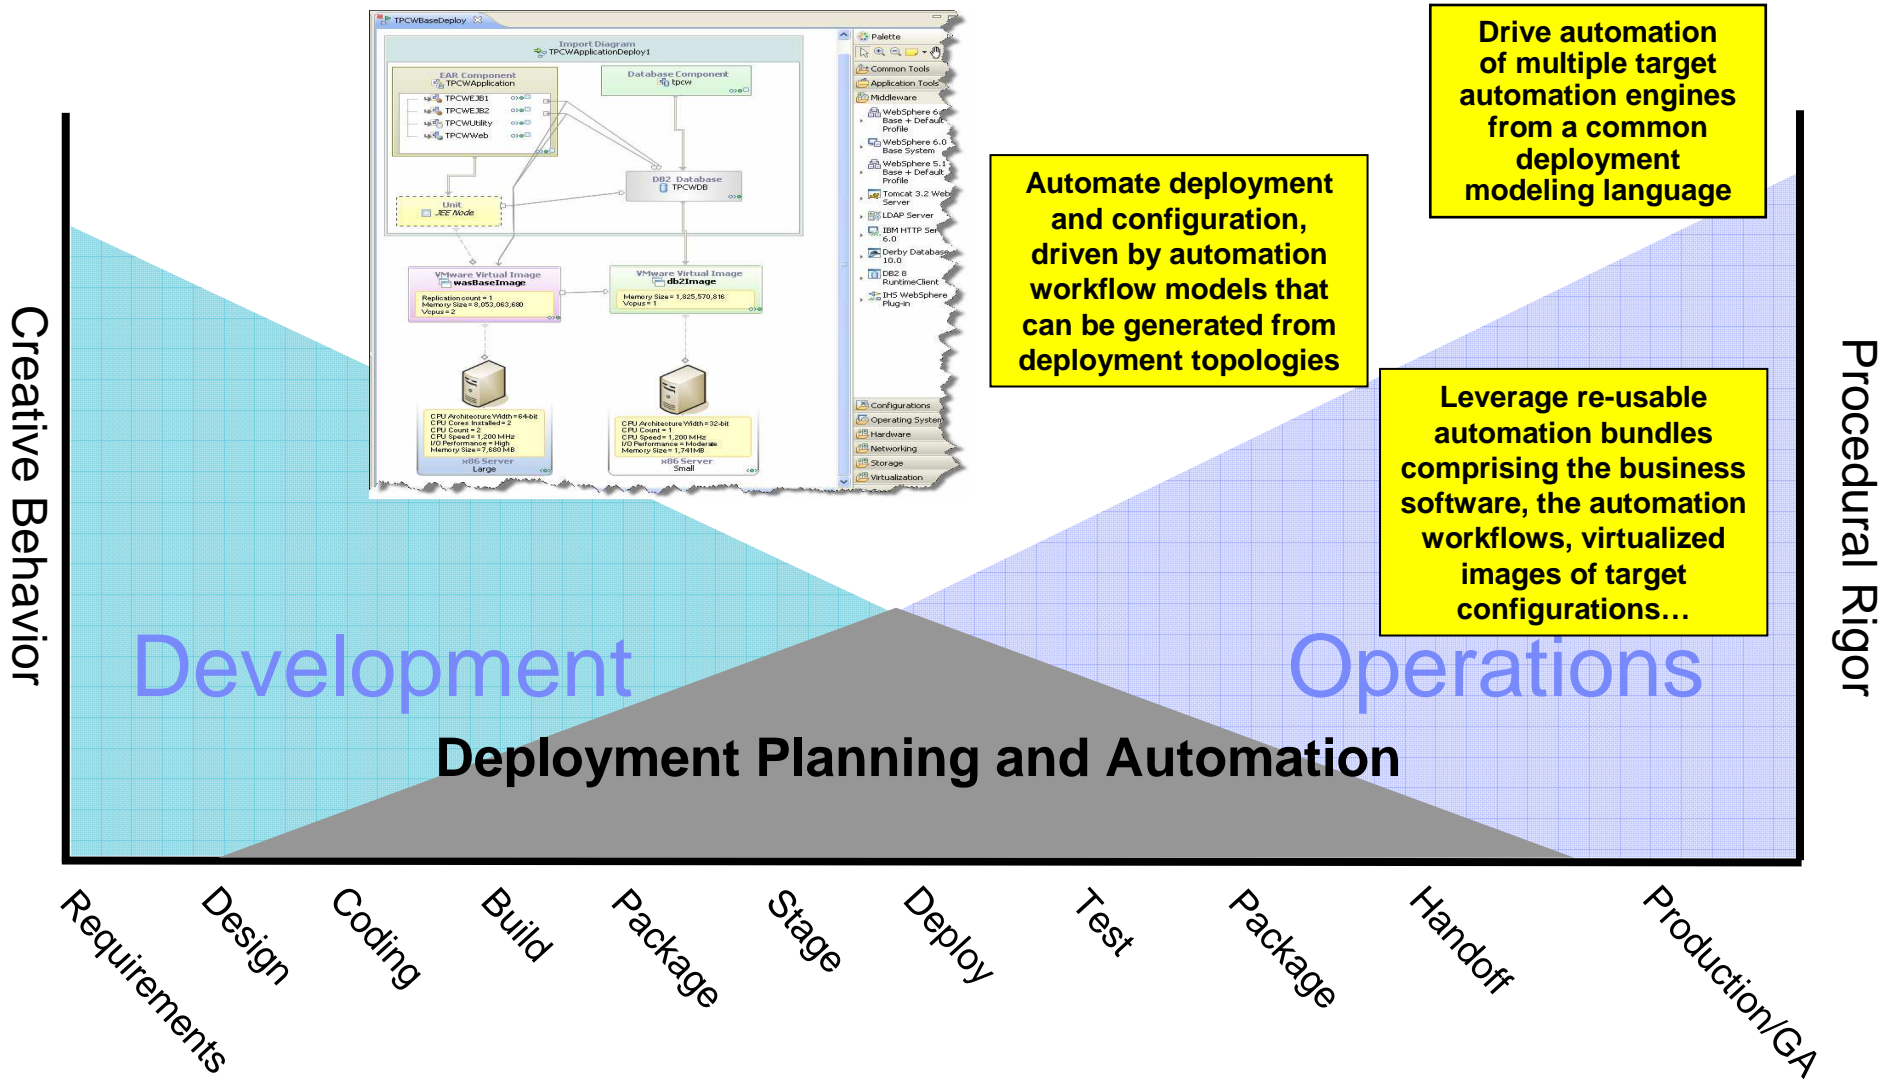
TPCWBaseDeploy

Import Diagram
TPCWApplicationDeploy1

EAR Component
TPCWApplication
TPCWEJB1
TPCWEJB2
TPCWUtility
TPCWWeb

Database Component
tpcw

DB2 Database
TPCWDB

Unit
J2EE Node

VMware Virtual Image
wasBaseImage
Replication count = 1
Memory Size = 8,053,063,680
Vcpus = 2

VMware Virtual Image
db2Image
Memory Size = 1,825,570,816
Vcpus = 1

CPU Architecture Width = 64-bit
CPU Cores Installed = 2
CPU Count = 2
CPU Speed = 1,200 MHz
I/O Performance = High
Memory Size = 7,680 MB
x86 Server
Large

CPU Architecture Width = 32-bit
CPU Count = 1
CPU Speed = 1,200 MHz
I/O Performance = Moderate
Memory Size = 1,741MB
x86 Server
Small

Palette
Common Tools
Application Tools
Middleware
WebSphere 6 Base + Default Profile
WebSphere 6.0 Base System
WebSphere 5.1 Base + Default Profile
Tomcat 3.2 Web Server
LDAP Server
IBM HTTP Server 6.0
Derby Database 10.0
DB2 8 RuntimeClient
IHS WebSphere Plug-in
Configurations
Operating System
Hardware
Networking
Storage
Virtualization

Automate deployment and configuration, driven by automation workflow models that can be generated from deployment topologies

Drive automation of multiple target automation engines from a common deployment modeling language

Leverage re-usable automation bundles comprising the business software, the automation workflows, virtualized images of target configurations…

Creative Behavior

Procedural Rigor

Development

Operations

Deployment Planning and Automation

Requirements
Design
Coding
Build
Package
Stage
Deploy
Test
Package
Handoff
Production/GA